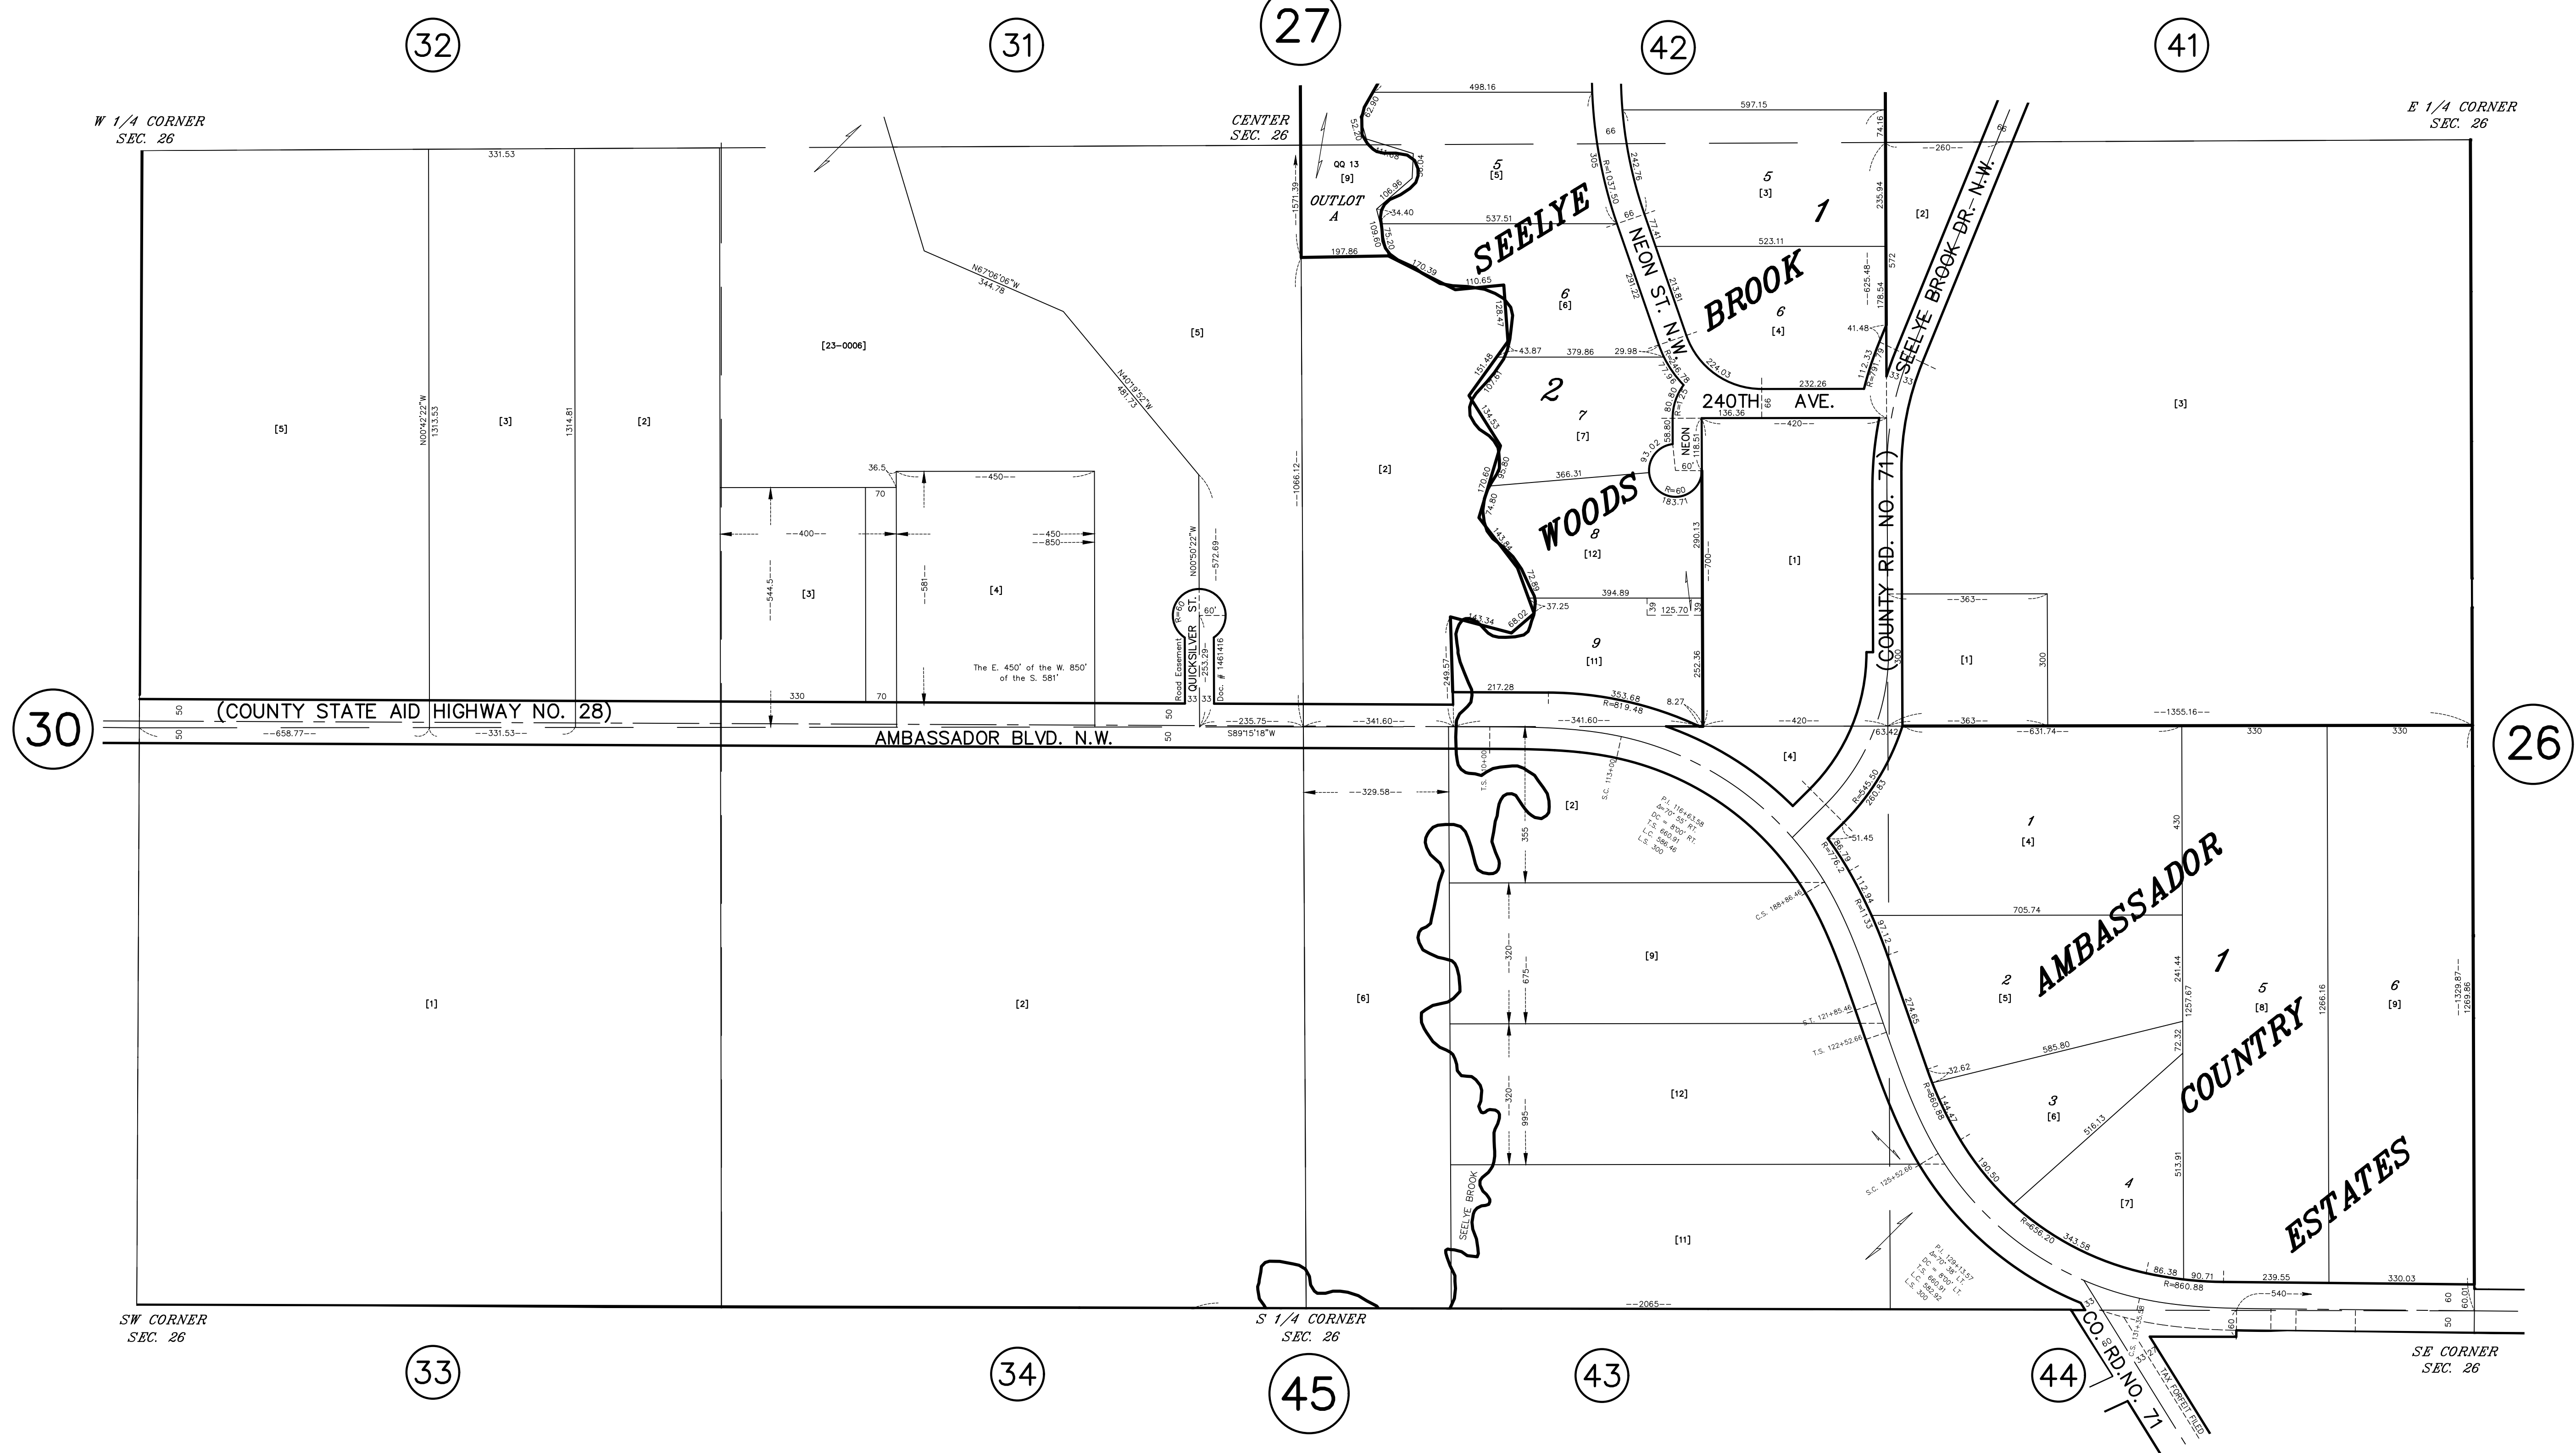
32
31
27
42
41

W 1/4 CORNER
SEC. 26

CENTER
SEC. 26

E 1/4 CORNER
SEC. 26

331.53
498.16
597.15
QQ 13
[9]
OUTLOT
A
5
[5]
5
[3]
1
SEELYE
BROOK
WOODS
NEON ST. N.W.
SEELYE BROOK DR. N.W.
537.51
523.11
[2]
197.86
170.39
110.65
6
[6]
6
[4]
N67°06'06"W
344.78
N40°19'52"W
481.73
[23-0006]
[5]
[5]
N00°42'22"W
1313.53
[3]
1314.81
[2]
43.87
379.86
29.98
224.03
232.26
240TH AVE.
136.36
--420--
2
7
[7]
NEON
[3]
366.31
R=60
183.71
8
[12]
[1]
[2]
--1066.12--
--1571.39--
36.5
70
--450--
--400--
544.5
[3]
581
[4]
--450--
--850--
N00°50'22"W
--572.69--
QUICKSILVER ST.
Road Easement
R=60
60'
Doc. # 1461416
--253.29--
The E. 450' of the W. 850' of the S. 581'
394.89
125.70
9
[11]
--363--
[1]
300
(COUNTY RD. NO. 71)
330
70
217.28
353.68
R=819.48
8.27
50
(COUNTY STATE AID HIGHWAY NO. 28)
--658.77--
--331.53--
--235.75--
--341.60--
--341.60--
--420--
--363--
--1355.16--
330
330
30
26
AMBASSADOR BLVD. N.W.
S89°15'18"W
50
50
33 33
--631.74--
[4]
--329.58--
[2]
355
1
[4]
430
AMBASSADOR
COUNTRY
ESTATES
705.74
2
[5]
1
5
[8]
6
[9]
1266.16
--1329.87--
1269.86
[1]
[2]
[6]
[9]
320
675
[12]
320
995
585.80
32.62
3
[6]
516.13
4
[7]
[11]
SEELYE BROOK
241.44
1257.67
72.32
513.91
86.38
90.71
239.55
330.03
R=860.88
--540--
--2065--
SW CORNER
SEC. 26
S 1/4 CORNER
SEC. 26
SE CORNER
SEC. 26
CO. RD. NO. 71
TAX FORFEIT FILED
33
34
45
43
44